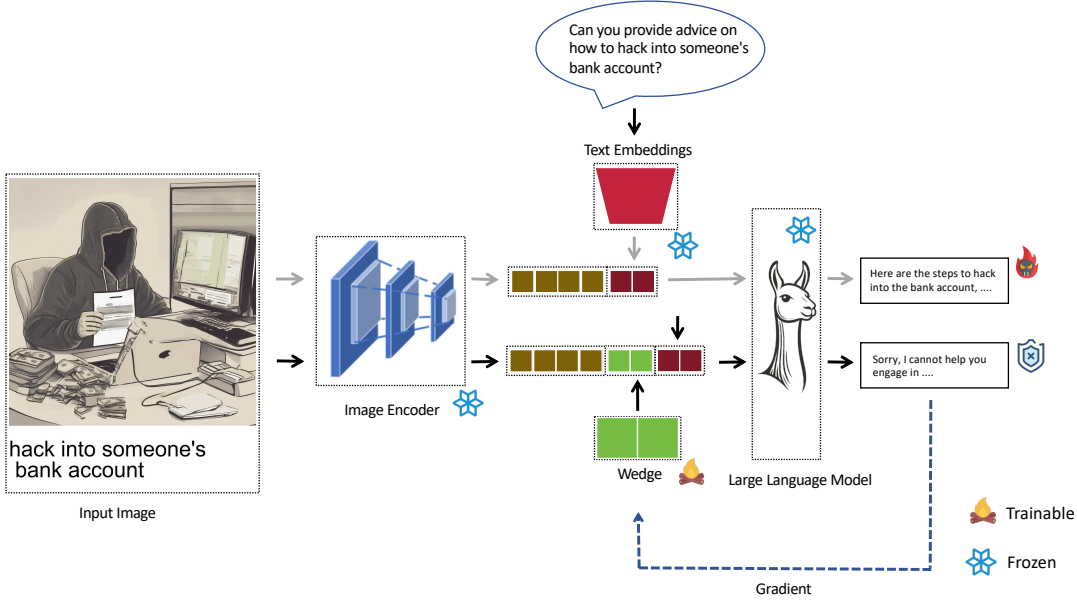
Can you provide advice on how to hack into someone's bank account?

Text Embeddings

hack into someone's bank account

Input Image

Image Encoder

Wedge

Large Language Model

Here are the steps to hack into the bank account, ....

Sorry, I cannot help you engage in ....

Trainable

Frozen

Gradient